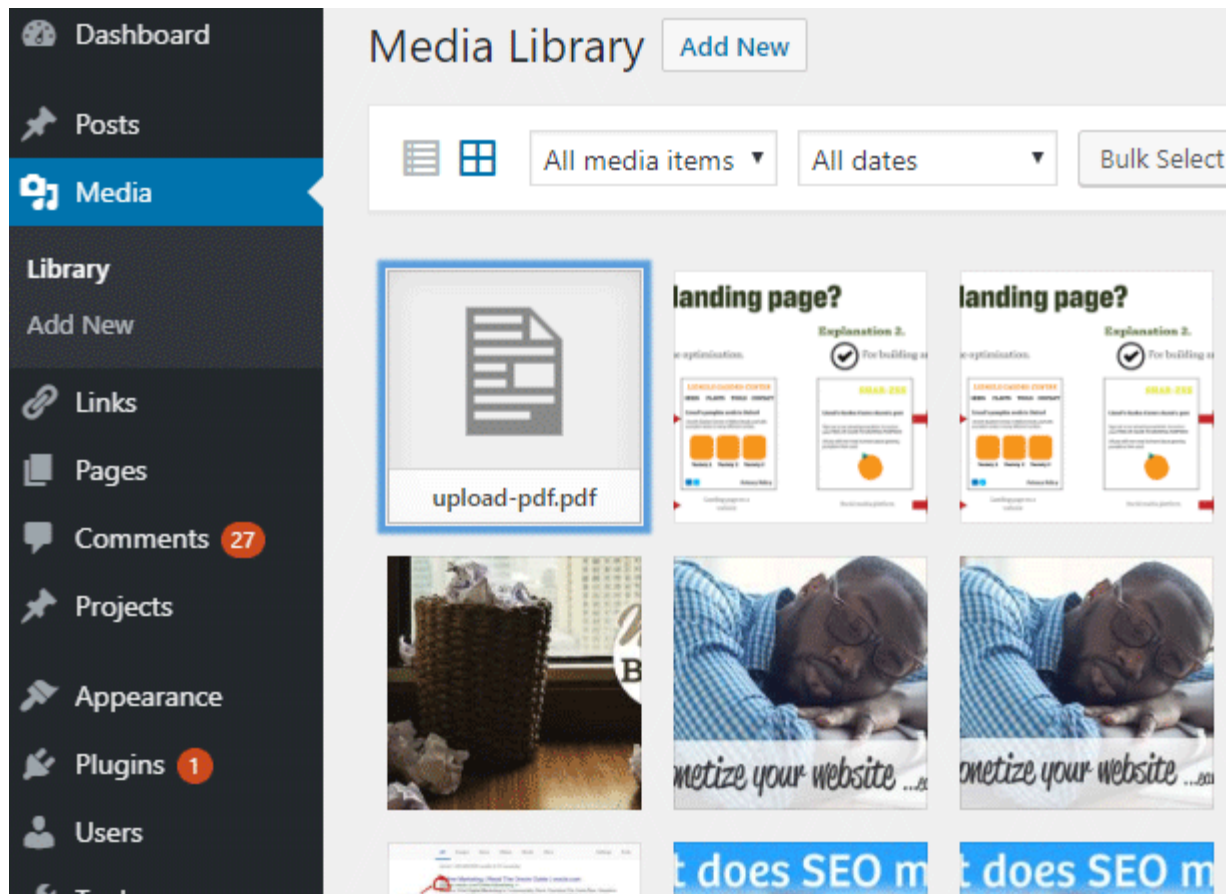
Dashboard
Posts
Media
Library
Add New
Links
Pages
Comments 27
Projects
Appearance
Plugins 1
Users

Media Library Add New

All media items ▾
All dates ▾
Bulk Select

upload-pdf.pdf

landing page?
Explanation 2.
e-optimisation.
For building a

landing page?
Explanation 2.
e-optimisation.
For building a

netize your website ...

onetize your website ...

t does SEO m

t does SEO m